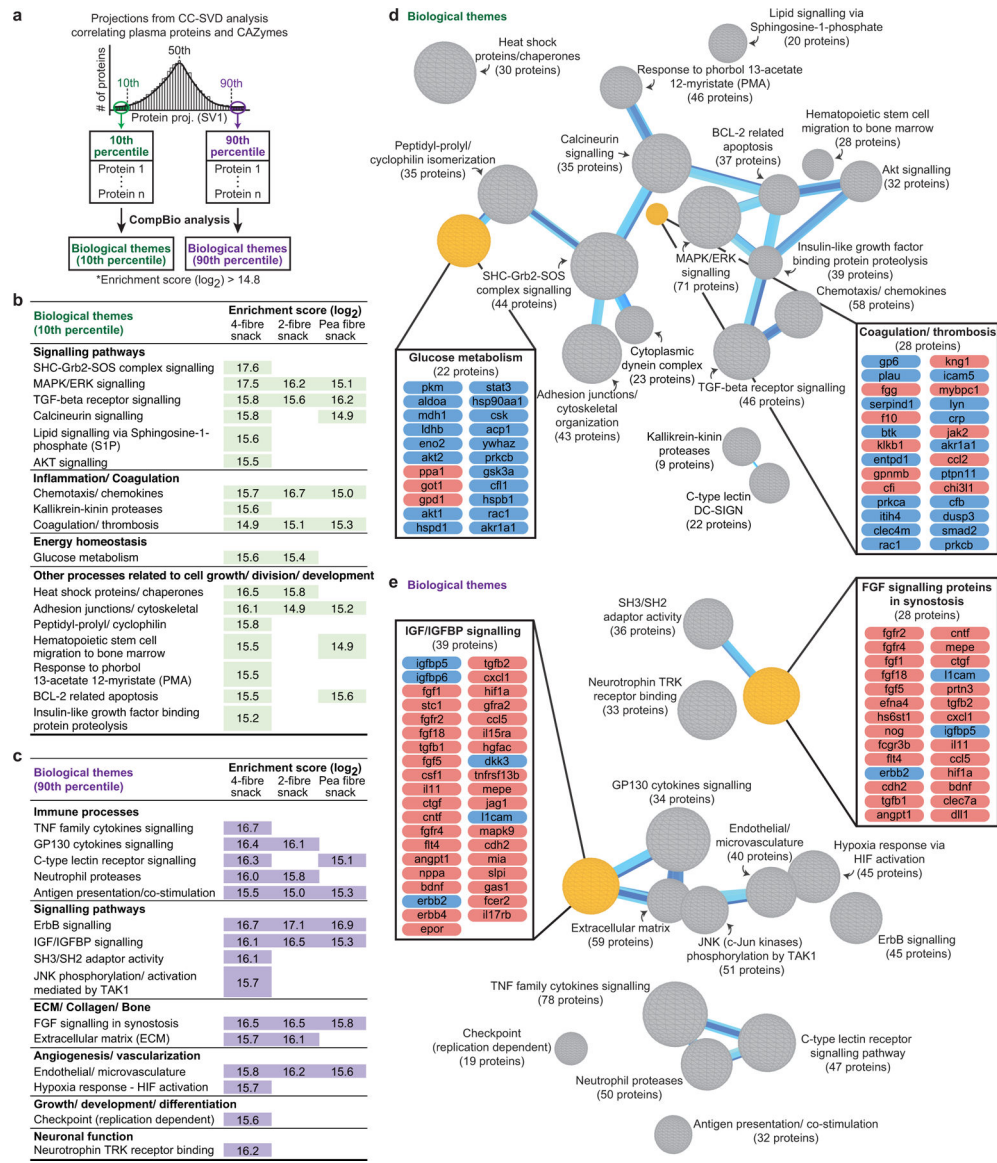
a

Projections from CC-SVD analysis correlating plasma proteins and CAZymes

# of proteins

50th

10th

90th

Protein proj. (SV1)

10th percentile
Protein 1
⋮
Protein n

90th percentile
Protein 1
⋮
Protein n

CompBio analysis

Biological themes (10th percentile)

Biological themes (90th percentile)

*Enrichment score ($\log_2$) > 14.8

b

| Biological themes (10th percentile) | Enrichment score ($\log_2$) 4-fibre snack | 2-fibre snack | Pea fibre snack |
|---|---|---|---|
| **Signalling pathways** | | | |
| SHC-Grb2-SOS complex signalling | 17.6 | | |
| MAPK/ERK signalling | 17.5 | 16.2 | 15.1 |
| TGF-beta receptor signalling | 15.8 | 15.6 | 16.2 |
| Calcineurin signalling | 15.8 | | 14.9 |
| Lipid signalling via Sphingosine-1-phosphate (S1P) | 15.6 | | |
| AKT signalling | 15.5 | | |
| **Inflammation/ Coagulation** | | | |
| Chemotaxis/ chemokines | 15.7 | 16.7 | 15.0 |
| Kallikrein-kinin proteases | 15.6 | | |
| Coagulation/ thrombosis | 14.9 | 15.1 | 15.3 |
| **Energy homeostasis** | | | |
| Glucose metabolism | 15.6 | 15.4 | |
| **Other processes related to cell growth/ division/ development** | | | |
| Heat shock proteins/ chaperones | 16.5 | 15.8 | |
| Adhesion junctions/ cytoskeletal | 16.1 | 14.9 | 15.2 |
| Peptidyl-prolyl/ cyclophilin | 15.8 | | |
| Hematopoietic stem cell migration to bone marrow | 15.5 | | 14.9 |
| Response to phorbol 13-acetate 12-myristate (PMA) | 15.5 | | |
| BCL-2 related apoptosis | 15.5 | | 15.6 |
| Insulin-like growth factor binding protein proteolysis | 15.2 | | |

c

| Biological themes (90th percentile) | Enrichment score ($\log_2$) 4-fibre snack | 2-fibre snack | Pea fibre snack |
|---|---|---|---|
| **Immune processes** | | | |
| TNF family cytokines signalling | 16.7 | | |
| GP130 cytokines signalling | 16.4 | 16.1 | |
| C-type lectin receptor signalling | 16.3 | | 15.1 |
| Neutrophil proteases | 16.0 | 15.8 | |
| Antigen presentation/co-stimulation | 15.5 | 15.0 | 15.3 |
| **Signalling pathways** | | | |
| ErbB signalling | 16.7 | 17.1 | 16.9 |
| IGF/IGFBP signalling | 16.1 | 16.5 | 15.3 |
| SH3/SH2 adaptor activity | 16.1 | | |
| JNK phosphorylation/ activation mediated by TAK1 | 15.7 | | |
| **ECM/ Collagen/ Bone** | | | |
| FGF signalling in synostosis | 16.5 | 16.5 | 15.8 |
| Extracellular matrix (ECM) | 15.7 | 16.1 | |
| **Angiogenesis/ vascularization** | | | |
| Endothelial/ microvasculature | 15.8 | 16.2 | 15.6 |
| Hypoxia response - HIF activation | 15.7 | | |
| **Growth/ development/ differentiation** | | | |
| Checkpoint (replication dependent) | 15.6 | | |
| **Neuronal function** | | | |
| Neurotrophin TRK receptor binding | 16.2 | | |

d Biological themes

Heat shock proteins/chaperones (30 proteins)
Lipid signalling via Sphingosine-1-phosphate (20 proteins)
Response to phorbol 13-acetate 12-myristate (PMA) (46 proteins)
Hematopoietic stem cell migration to bone marrow (28 proteins)
BCL-2 related apoptosis (37 proteins)
Peptidyl-prolyl/ cyclophilin isomerization (35 proteins)
Calcineurin signalling (35 proteins)
Akt signalling (32 proteins)
Insulin-like growth factor binding protein proteolysis (39 proteins)
MAPK/ERK signalling (71 proteins)
SHC-Grb2-SOS complex signalling (44 proteins)
Chemotaxis/ chemokines (58 proteins)
Cytoplasmic dynein complex (23 proteins)
Adhesion junctions/ cytoskeletal organization (43 proteins)
TGF-beta receptor signalling (46 proteins)
Kallikrein-kinin proteases (9 proteins)
C-type lectin DC-SIGN (22 proteins)

Glucose metabolism (22 proteins)
pkm stat3
aldoa hsp90aa1
mdh1 csk
ldhb acp1
eno2 ywhaz
akt2 prkcb
ppa1 gsk3a
got1 cfl1
gpd1 hspb1
akt1 rac1
hspd1 akr1a1

Coagulation/ thrombosis (28 proteins)
gp6 kng1
plau icam5
fgg mybpc1
serpind1 lyn
f10 crp
btk jak2
klkb1 akr1a1
entpd1 ccl2
gpnmb ptpn11
cfi chi3l1
prkca cfb
itih4 dusp3
clec4m smad2
rac1 prkcb

e Biological themes

SH3/SH2 adaptor activity (36 proteins)
Neurotrophin TRK receptor binding (33 proteins)

FGF signalling proteins in synostosis (28 proteins)
fgfr2 cntf
fgfr4 mepe
fgf1 ctgf
fgf18 l1cam
fgf5 prtn3
efna4 tgfb2
hs6st1 cxcl1
nog igfbp5
fcgr3b il11
flt4 ccl5
erbb2 hif1a
cdh2 bdnf
tgfb1 clec7a
angpt1 dll1

IGF/IGFBP signalling (39 proteins)
igfbp5 tgfb2
igfbp6 cxcl1
fgf1 hif1a
stc1 gfra2
fgfr2 ccl5
fgf18 il15ra
tgfb1 hgfac
fgf5 dkk3
csf1 tnfrsf13b
il11 mepe
ctgf jag1
cntf l1cam
fgfr4 mapk9
flt4 cdh2
angpt1 mia
nppa slpi
bdnf gas1
erbb2 fcer2
erbb4 il17rb
epor

GP130 cytokines signalling (34 proteins)
Endothelial/ microvasculature (40 proteins)
Hypoxia response via HIF activation (45 proteins)
Extracellular matrix (59 proteins)
JNK (c-Jun kinases) phosphorylation by TAK1 (51 proteins)
ErbB signalling (45 proteins)
TNF family cytokines signalling (78 proteins)
Checkpoint (replication dependent) (19 proteins)
C-type lectin receptor signalling pathway (47 proteins)
Neutrophil proteases (50 proteins)
Antigen presentation/ co-stimulation (32 proteins)